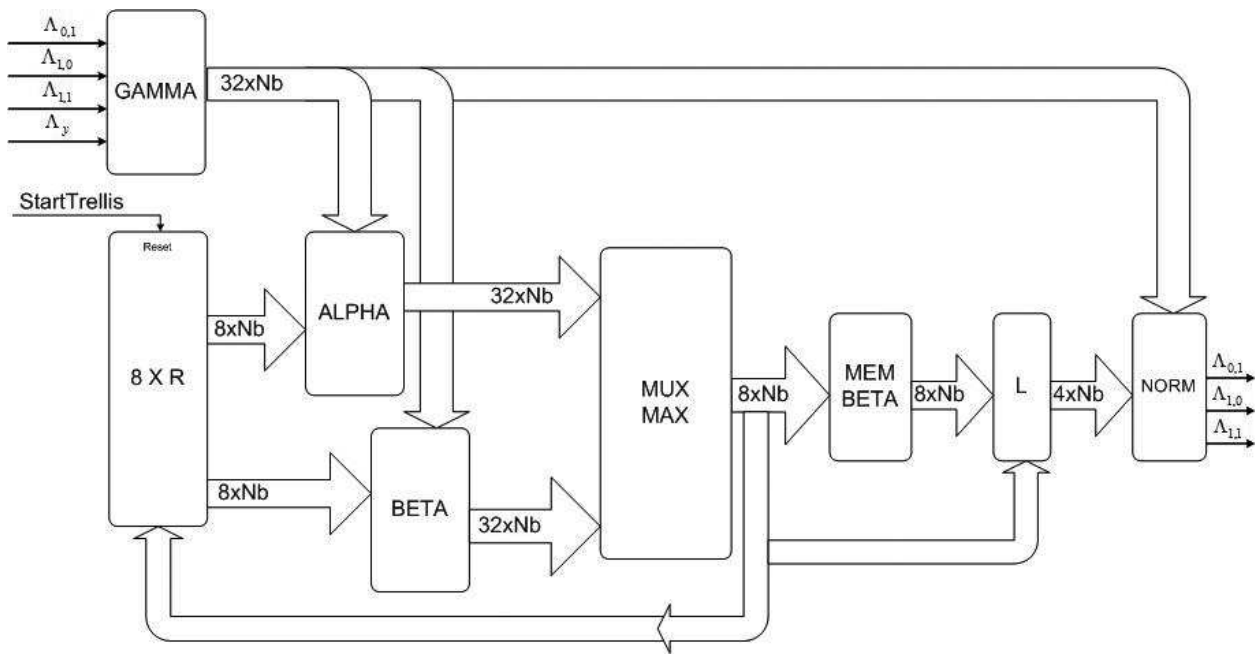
$\Lambda_{0,1}$
$\Lambda_{1,0}$
$\Lambda_{1,1}$
$\Lambda_{y}$
GAMMA
32xNb
StartTrellis
Reset
8 X R
8xNb
ALPHA
32xNb
8xNb
BETA
32xNb
MUX MAX
8xNb
MEM BETA
8xNb
L
4xNb
NORM
$\Lambda_{0,1}$
$\Lambda_{1,0}$
$\Lambda_{1,1}$